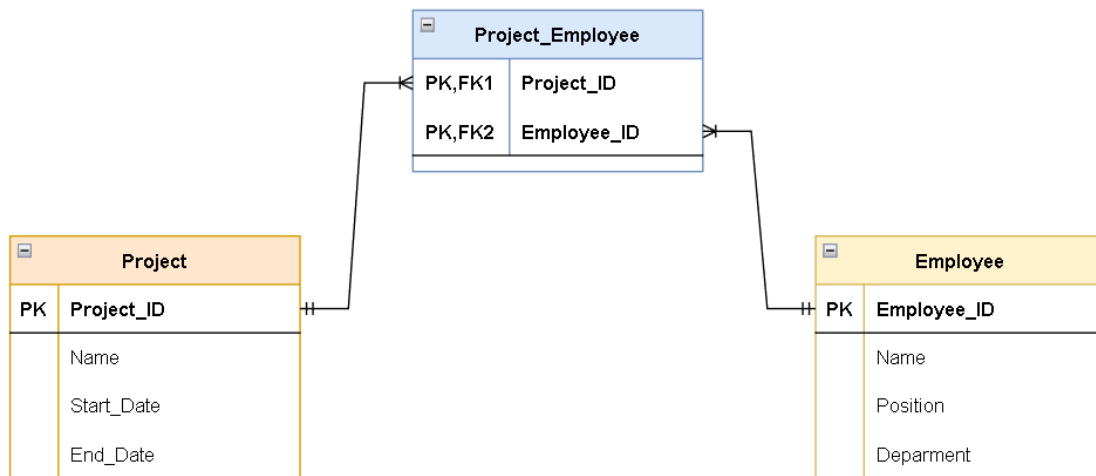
Project_Employee

| PK,FK1 | Project_ID |
|---|---|
| PK,FK2 | Employee_ID |

Project

| PK | Project_ID |
|---|---|
| | Name |
| | Start_Date |
| | End_Date |

Employee

| PK | Employee_ID |
|---|---|
| | Name |
| | Position |
| | Deparment |